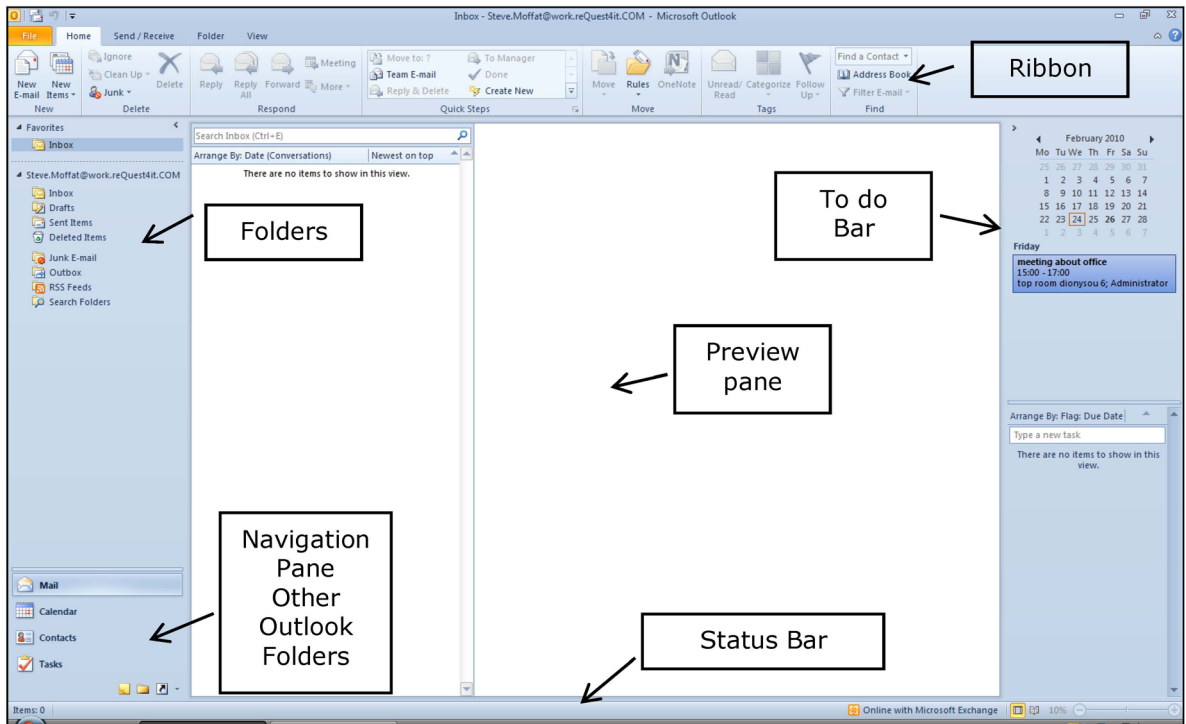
Inbox - Steve.Moffat@work.reQuest4it.COM - Microsoft Outlook

File Home Send / Receive Folder View

New E-mail New Items New
Ignore Clean Up Junk Delete Delete
Reply Reply All Forward Meeting More Respond
Move to: ? Team E-mail Reply & Delete To Manager Done Create New Quick Steps
Move Rules OneNote Move
Unread/ Read Categorize Follow Up Tags
Find a Contact Address Book Filter E-mail Find

Ribbon

Favorites
Inbox

Steve.Moffat@work.reQuest4it.COM
Inbox
Drafts
Sent Items
Deleted Items
Junk E-mail
Outbox
RSS Feeds
Search Folders

Folders

Search Inbox (Ctrl+E)
Arrange By: Date (Conversations) Newest on top
There are no items to show in this view.

Preview pane

To do Bar

February 2010
| Mo | Tu | We | Th | Fr | Sa | Su |
|---|---|---|---|---|---|---|
| 25 | 26 | 27 | 28 | 29 | 30 | 31 |
| 1 | 2 | 3 | 4 | 5 | 6 | 7 |
| 8 | 9 | 10 | 11 | 12 | 13 | 14 |
| 15 | 16 | 17 | 18 | 19 | 20 | 21 |
| 22 | 23 | 24 | 25 | 26 | 27 | 28 |
| 1 | 2 | 3 | 4 | 5 | 6 | 7 |

Friday
meeting about office
15:00 - 17:00
top room dionysou 6; Administrator

Arrange By: Flag: Due Date
Type a new task
There are no items to show in this view.

Navigation Pane Other Outlook Folders

Mail
Calendar
Contacts
Tasks

Status Bar

Items: 0
Online with Microsoft Exchange 10%